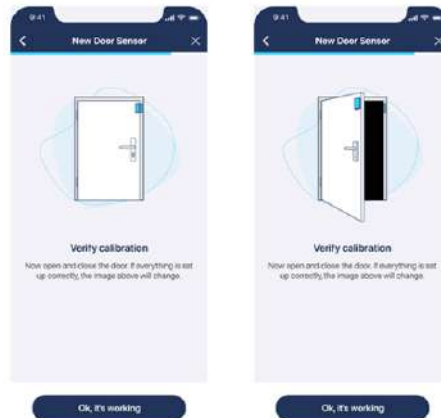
9:41

New Door Sensor

Verify calibration

Now open and close the door. If everything is set up correctly, the image above will change.

Ok, it's working

9:41

New Door Sensor

Verify calibration

Now open and close the door. If everything is set up correctly, the image above will change.

Ok, it's working